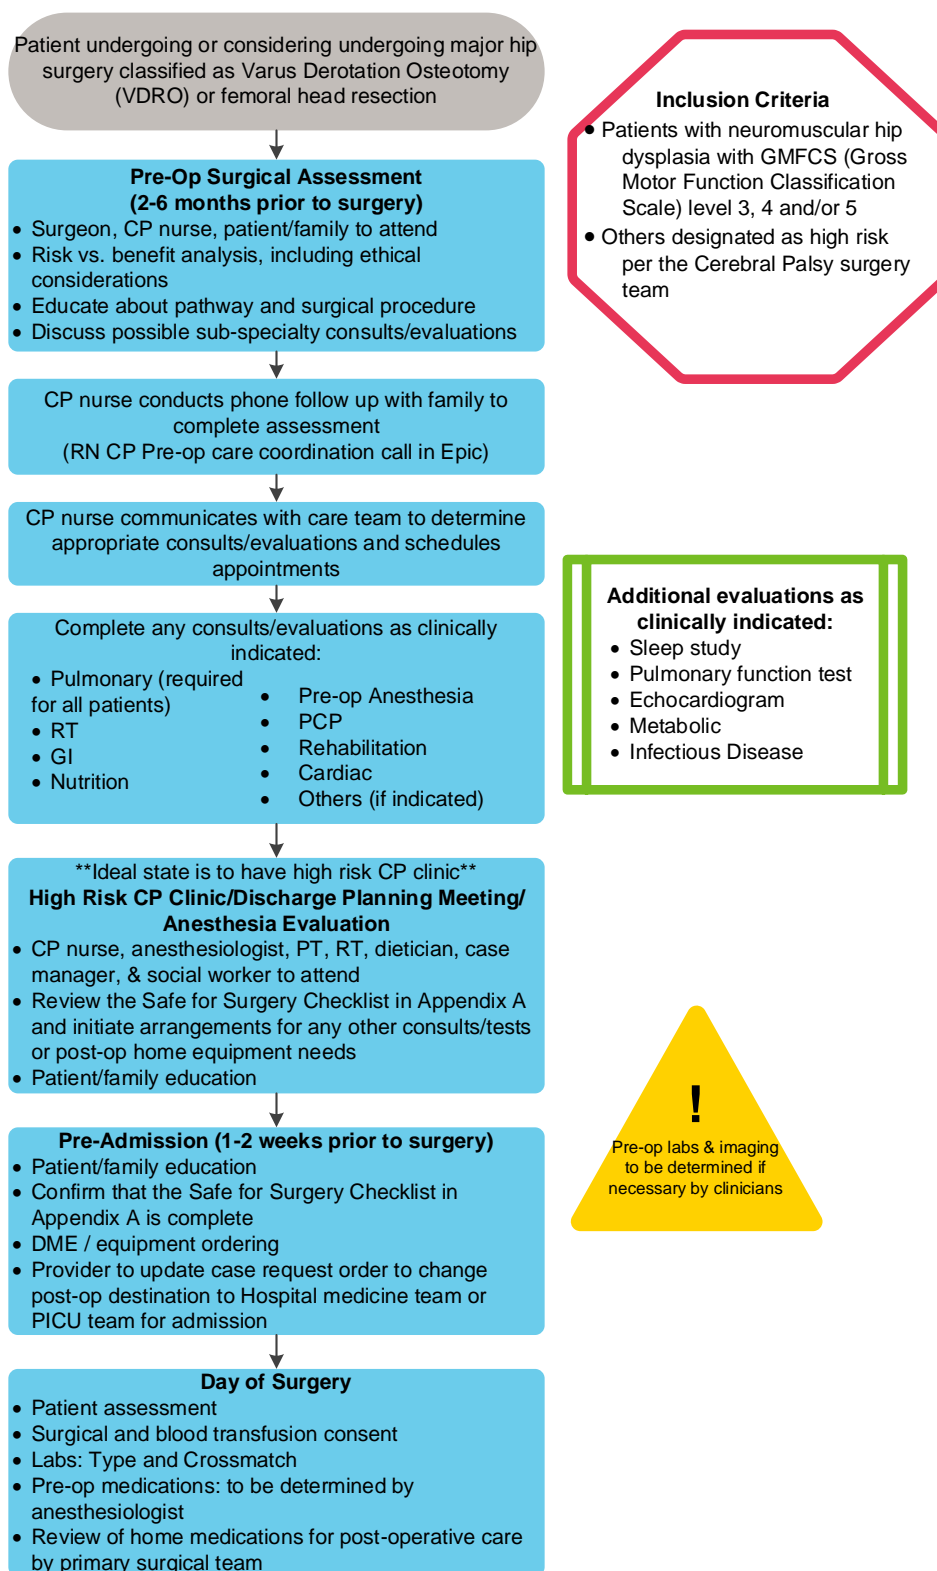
Patient undergoing or considering undergoing major hip surgery classified as Varus Derotation Osteotomy (VDRO) or femoral head resection

Inclusion Criteria
• Patients with neuromuscular hip dysplasia with GMFCS (Gross Motor Function Classification Scale) level 3, 4 and/or 5
• Others designated as high risk per the Cerebral Palsy surgery team

Pre-Op Surgical Assessment
(2-6 months prior to surgery)
• Surgeon, CP nurse, patient/family to attend
• Risk vs. benefit analysis, including ethical considerations
• Educate about pathway and surgical procedure
• Discuss possible sub-specialty consults/evaluations

CP nurse conducts phone follow up with family to complete assessment
(RN CP Pre-op care coordination call in Epic)

CP nurse communicates with care team to determine appropriate consults/evaluations and schedules appointments

Additional evaluations as clinically indicated:
• Sleep study
• Pulmonary function test
• Echocardiogram
• Metabolic
• Infectious Disease

Complete any consults/evaluations as clinically indicated:
• Pulmonary (required for all patients)
• RT
• GI
• Nutrition
• Pre-op Anesthesia
• PCP
• Rehabilitation
• Cardiac
• Others (if indicated)

**Ideal state is to have high risk CP clinic**
High Risk CP Clinic/Discharge Planning Meeting/ Anesthesia Evaluation
• CP nurse, anesthesiologist, PT, RT, dietician, case manager, & social worker to attend
• Review the Safe for Surgery Checklist in Appendix A and initiate arrangements for any other consults/tests or post-op home equipment needs
• Patient/family education

!
Pre-op labs & imaging to be determined if necessary by clinicians

Pre-Admission (1-2 weeks prior to surgery)
• Patient/family education
• Confirm that the Safe for Surgery Checklist in Appendix A is complete
• DME / equipment ordering
• Provider to update case request order to change post-op destination to Hospital medicine team or PICU team for admission

Day of Surgery
• Patient assessment
• Surgical and blood transfusion consent
• Labs: Type and Crossmatch
• Pre-op medications: to be determined by anesthesiologist
• Review of home medications for post-operative care by primary surgical team